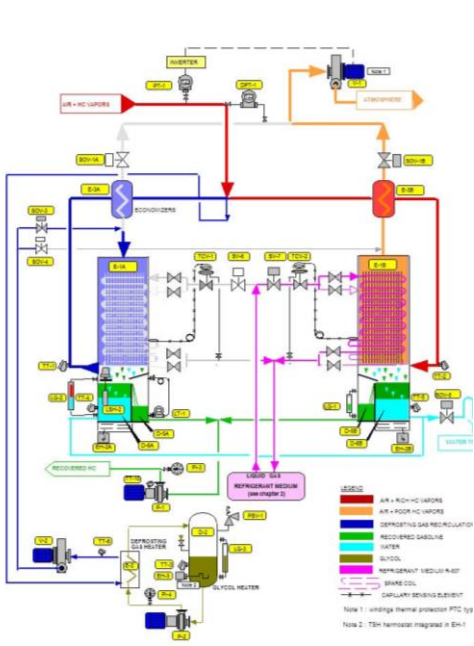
INVERTER
PT-1
DPT-1
AIR + HC VAPORS
ATMOSPHERE
Note 1
P-1
SOV-1A
SOV-1B
E-3A
ECONOMIZERS
E-3B
SOV-3
SOV-4
E-1A
E-1B
TCV-1
SV-6
SV-7
TCV-2
TT-1
TT-2
LG-3
TT-6
LSH-3
LT-1
LT-2
EH-2A
D-5A
D-5B
EH-2B
WATER T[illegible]
RECOVERED HC
P-3
LIQUID GAS REFRIGERANT MEDIUM (see chapter 3)
V-2
TT-5
DEFROSTING GAS HEATER
E-5
D-2
PSH-1
LG-3
EH-3
TT-3
GLYCOL HEATER
P-4
P-2
LEGEND
AIR + RICH HC VAPORS
AIR + POOR HC VAPORS
DEFROSTING GAS RECIRCULATION
RECOVERED GASOLINE
WATER
GLYCOL
REFRIGERANT MEDIUM R-507
SPARE COIL
CAPILLARY SENSING ELEMENT
Note 1 : windings thermal protection PTC typ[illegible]
Note 2 : TSH thermostat integrated in EH-1